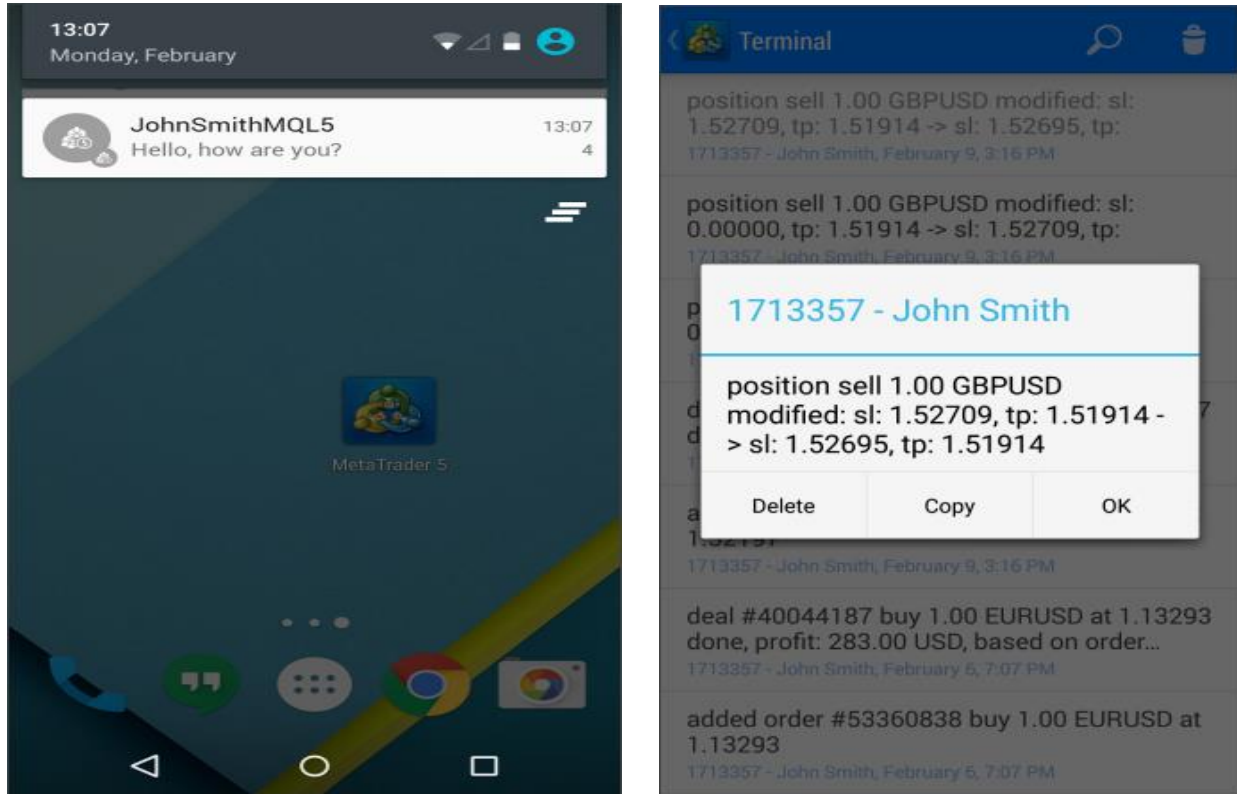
13:07
Monday, February

JohnSmithMQL5
Hello, how are you?
13:07
4

MetaTrader 5

Terminal

position sell 1.00 GBPUSD modified: sl: 1.52709, tp: 1.51914 -> sl: 1.52695, tp:
1713357 - John Smith, February 9, 3:16 PM

position sell 1.00 GBPUSD modified: sl: 0.00000, tp: 1.51914 -> sl: 1.52709, tp:
1713357 - John Smith, February 9, 3:16 PM

p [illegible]
0 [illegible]

d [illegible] 7
d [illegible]

a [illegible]
1.52197
1713357 - John Smith, February 9, 3:16 PM

1713357 - John Smith

position sell 1.00 GBPUSD modified: sl: 1.52709, tp: 1.51914 -> sl: 1.52695, tp: 1.51914

Delete
Copy
OK

deal #40044187 buy 1.00 EURUSD at 1.13293 done, profit: 283.00 USD, based on order...
1713357 - John Smith, February 6, 7:07 PM

added order #53360838 buy 1.00 EURUSD at 1.13293
1713357 - John Smith, February 6, 7:07 PM